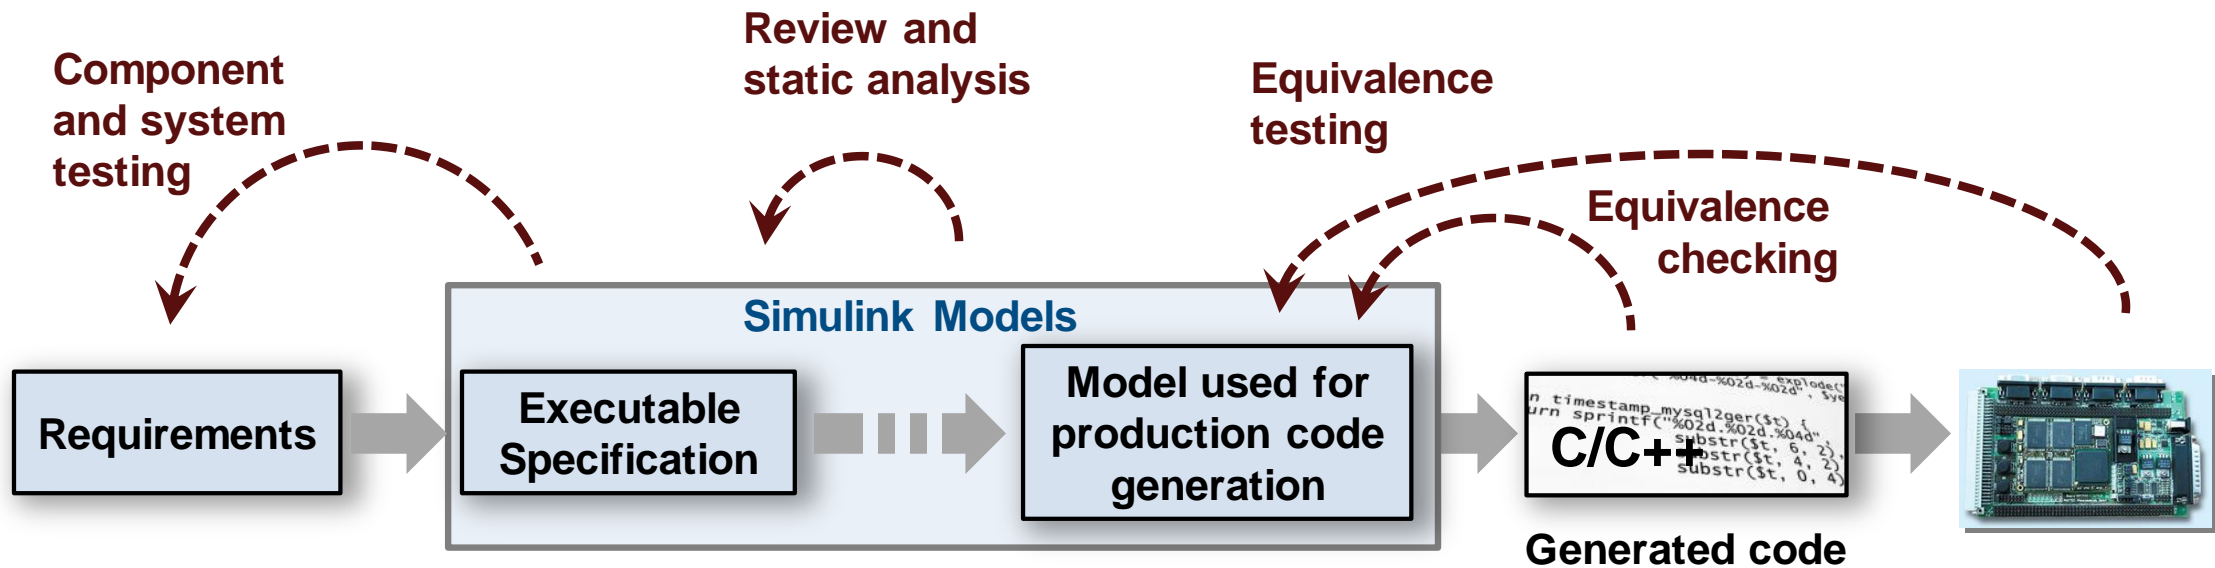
Component and system testing

Review and static analysis

Equivalence testing

Equivalence checking

Simulink Models

Requirements

Executable Specification

Model used for production code generation

C/C++

Generated code